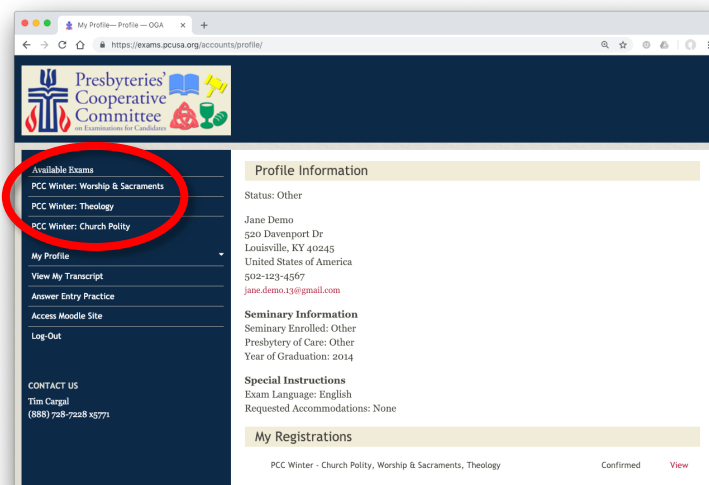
My Profile— Profile — OGA

https://exams.pcusa.org/accounts/profile/

Presbyteries' Cooperative Committee on Examinations for Candidates

Available Exams
PCC Winter: Worship & Sacraments
PCC Winter: Theology
PCC Winter: Church Polity
My Profile
View My Transcript
Answer Entry Practice
Access Moodle Site
Log-Out

CONTACT US
Tim Cargal
(888) 728-7228 x5771

Profile Information

Status: Other

Jane Demo
520 Davenport Dr
Louisville, KY 40245
United States of America
502-123-4567
jane.demo.13@gmail.com

Seminary Information
Seminary Enrolled: Other
Presbytery of Care: Other
Year of Graduation: 2014

Special Instructions
Exam Language: English
Requested Accommodations: None

My Registrations

| PCC Winter - Church Polity, Worship & Sacraments, Theology | Confirmed | View |